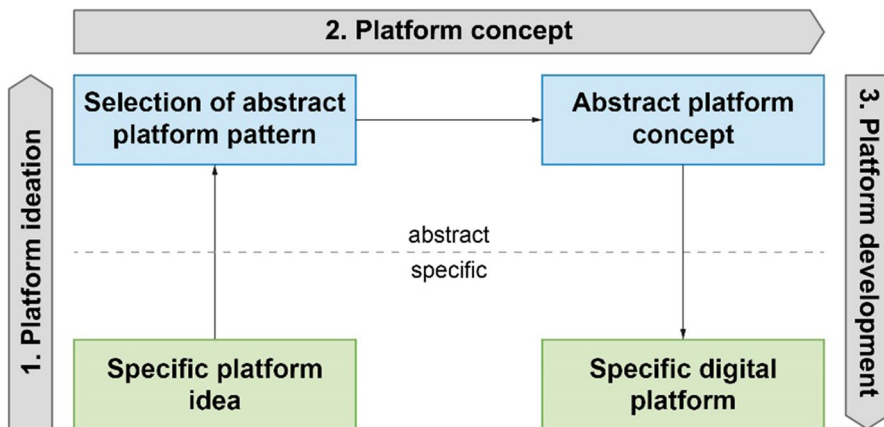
1. Platform ideation

2. Platform concept

Selection of abstract platform pattern

Abstract platform concept

abstract

specific

Specific platform idea

Specific digital platform

3. Platform development